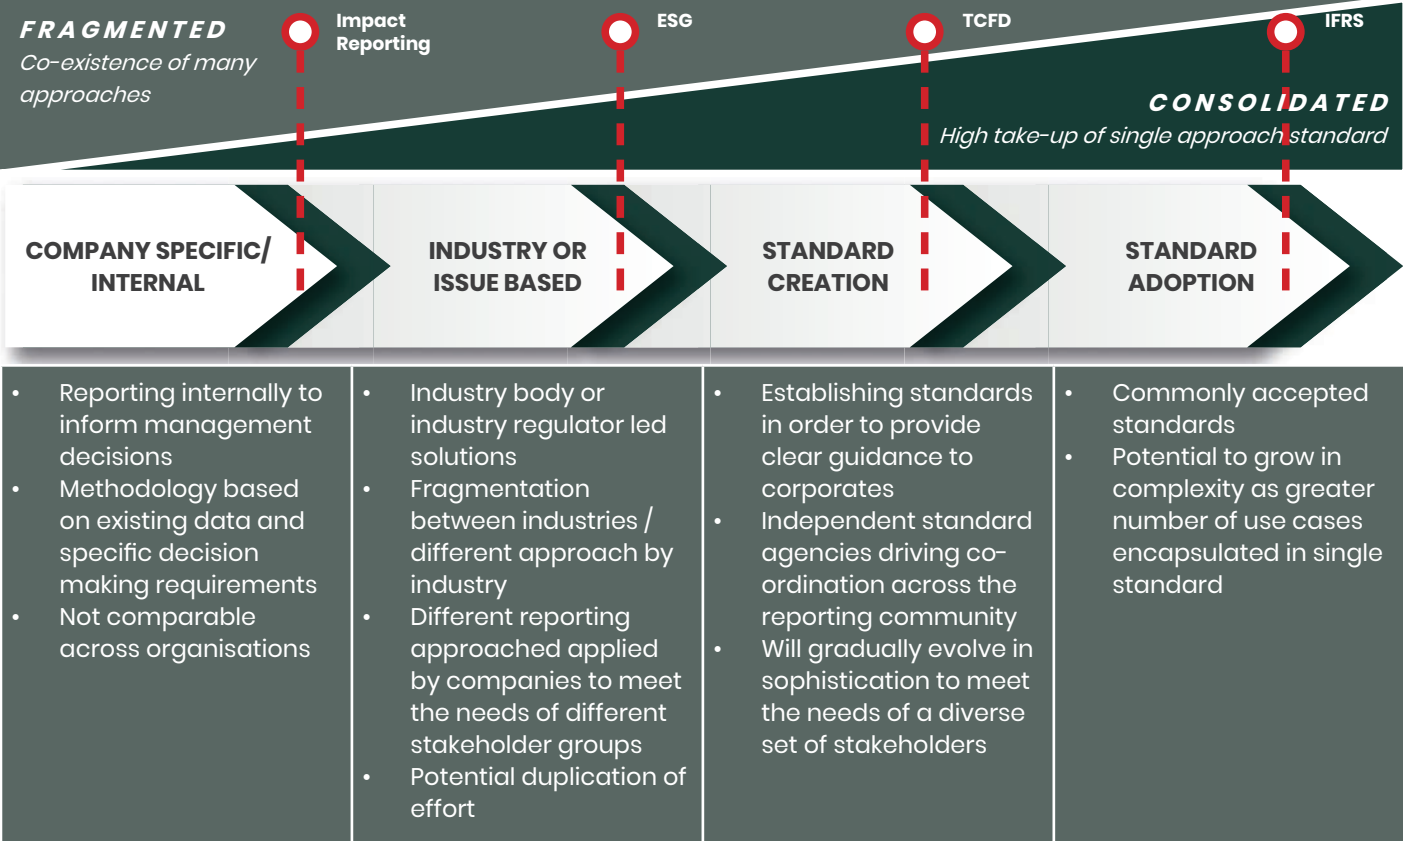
FRAGMENTED
Co-existence of many approaches

Impact Reporting

ESG

TCFD

IFRS

CONSOLIDATED
High take-up of single approach standard

COMPANY SPECIFIC/ INTERNAL

INDUSTRY OR ISSUE BASED

STANDARD CREATION

STANDARD ADOPTION

• Reporting internally to inform management decisions
• Methodology based on existing data and specific decision making requirements
• Not comparable across organisations

• Industry body or industry regulator led solutions
• Fragmentation between industries / different approach by industry
• Different reporting approached applied by companies to meet the needs of different stakeholder groups
• Potential duplication of effort

• Establishing standards in order to provide clear guidance to corporates
• Independent standard agencies driving co-ordination across the reporting community
• Will gradually evolve in sophistication to meet the needs of a diverse set of stakeholders

• Commonly accepted standards
• Potential to grow in complexity as greater number of use cases encapsulated in single standard